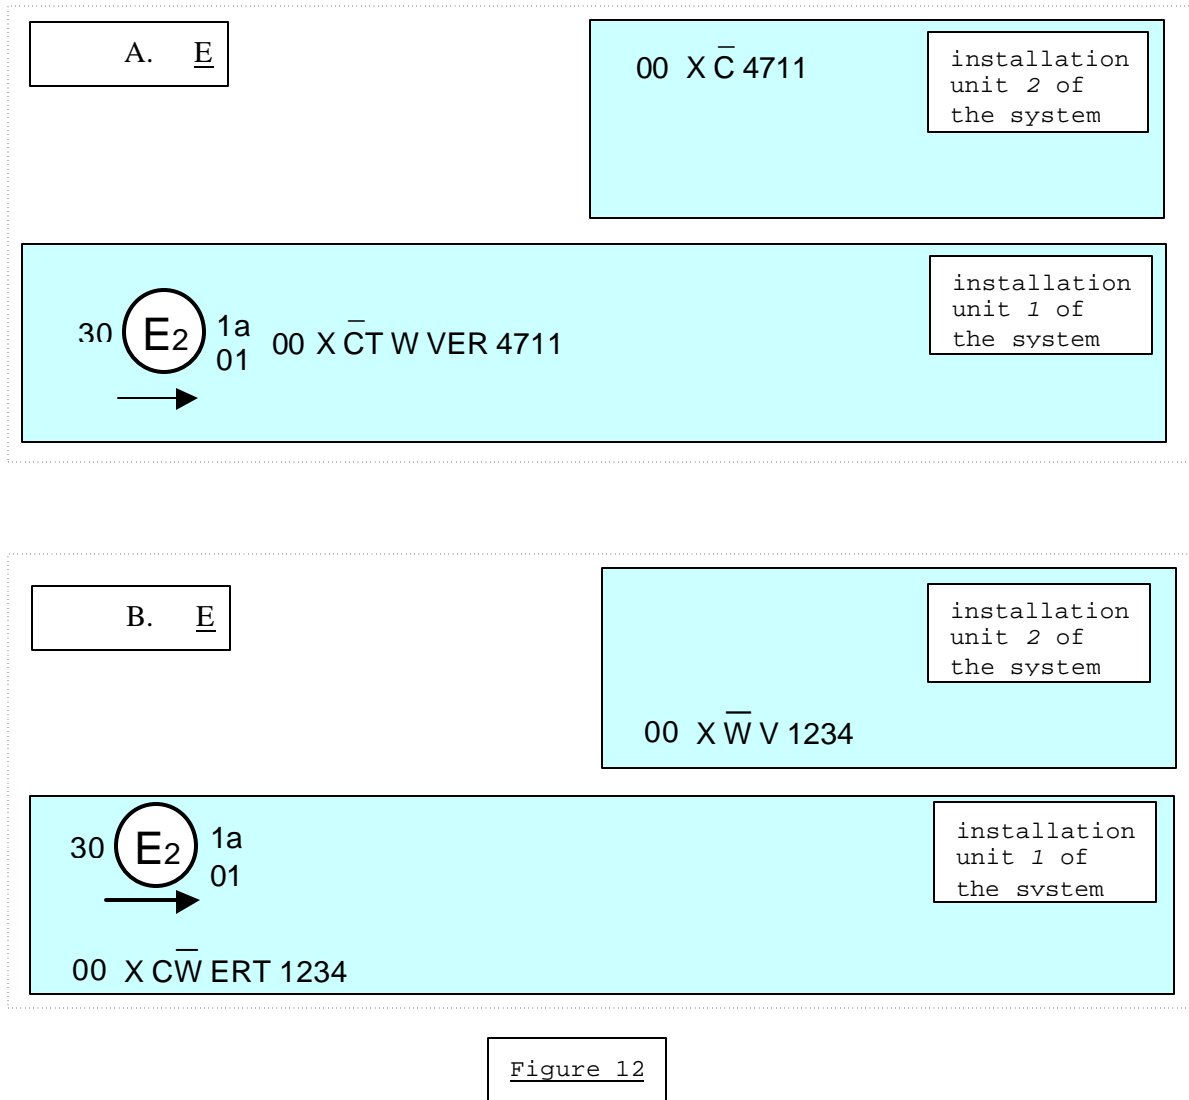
A. E

00 X $\bar{C}$ 4711

installation unit 2 of the system

30 $E_2$ 1a 01 00 X $\bar{C}$T W VER 4711

installation unit 1 of the system

B. E

installation unit 2 of the system

00 X $\bar{W}$ V 1234

30 $E_2$ 1a 01

installation unit 1 of the system

00 X C$\bar{W}$ ERT 1234

Figure 12